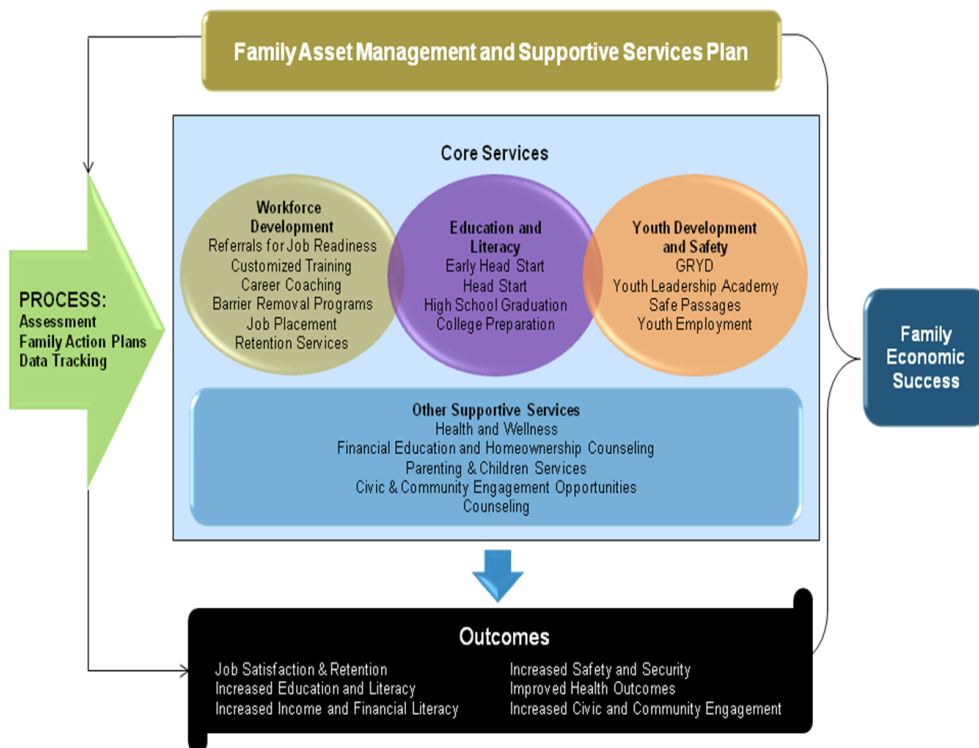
Family Asset Management and Supportive Services Plan

PROCESS:
Assessment
Family Action Plans
Data Tracking

Core Services

Workforce Development
Referrals for Job Readiness
Customized Training
Career Coaching
Barrier Removal Programs
Job Placement
Retention Services

Education and Literacy
Early Head Start
Head Start
High School Graduation
College Preparation

Youth Development and Safety
GRYD
Youth Leadership Academy
Safe Passages
Youth Employment

Other Supportive Services
Health and Wellness
Financial Education and Homeownership Counseling
Parenting & Children Services
Civic & Community Engagement Opportunities
Counseling

Family Economic Success

Outcomes
Job Satisfaction & Retention
Increased Education and Literacy
Increased Income and Financial Literacy
Increased Safety and Security
Improved Health Outcomes
Increased Civic and Community Engagement